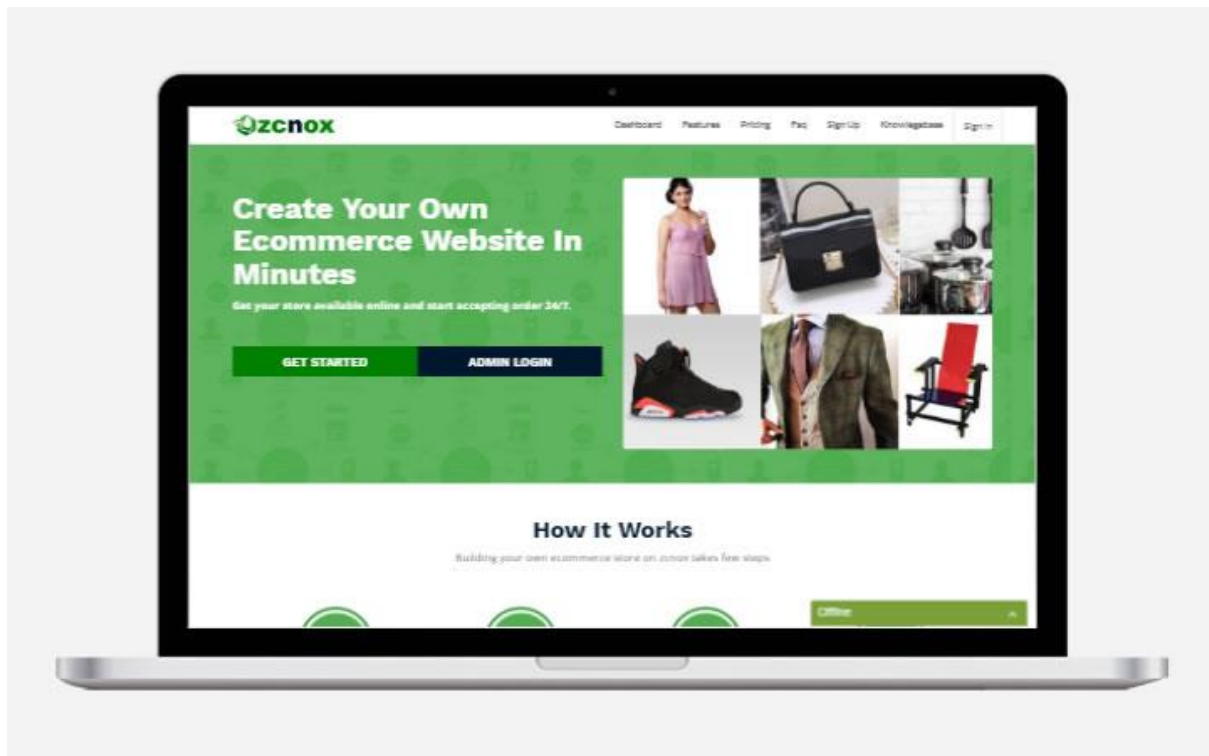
zcnox

Dashboard Features Pricing Faq Sign Up Knowledgebase Sign In

Create Your Own Ecommerce Website In Minutes

Get your store available online and start accepting order 24/7.

GET STARTED

ADMIN LOGIN

How It Works

Building your own ecommerce store on zcnox takes few steps

Offline